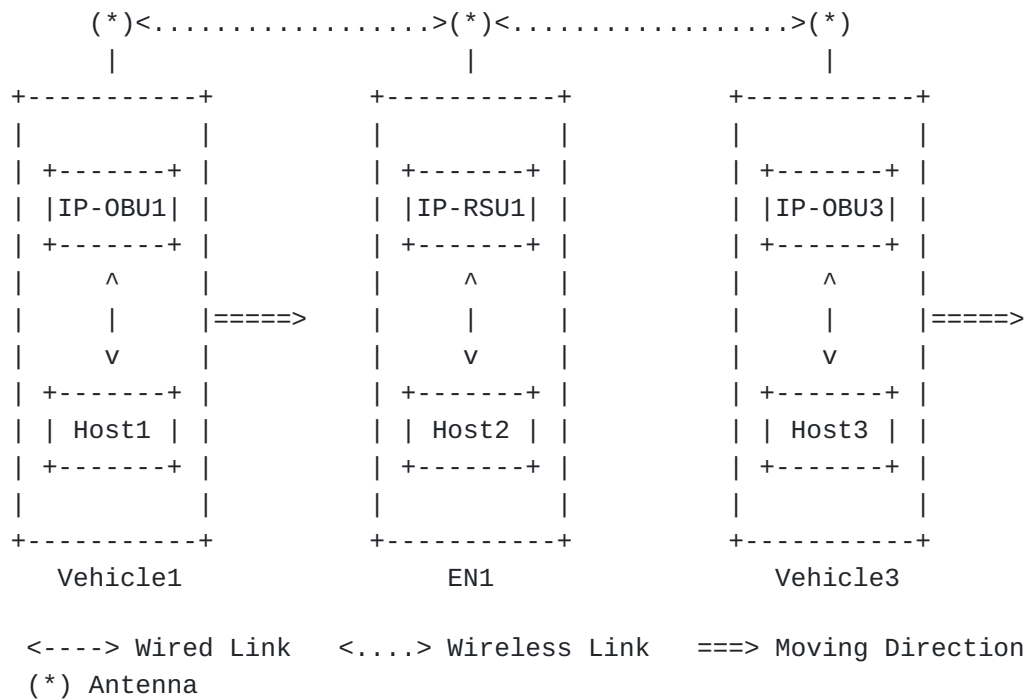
(*)<..................>(*)<..................>(*)

IP-OBU1

Host1

Vehicle1

IP-RSU1

Host2

EN1

IP-OBU3

Host3

Vehicle3

=====>

=====>

<----> Wired Link <....> Wireless Link ===> Moving Direction
(*) Antenna